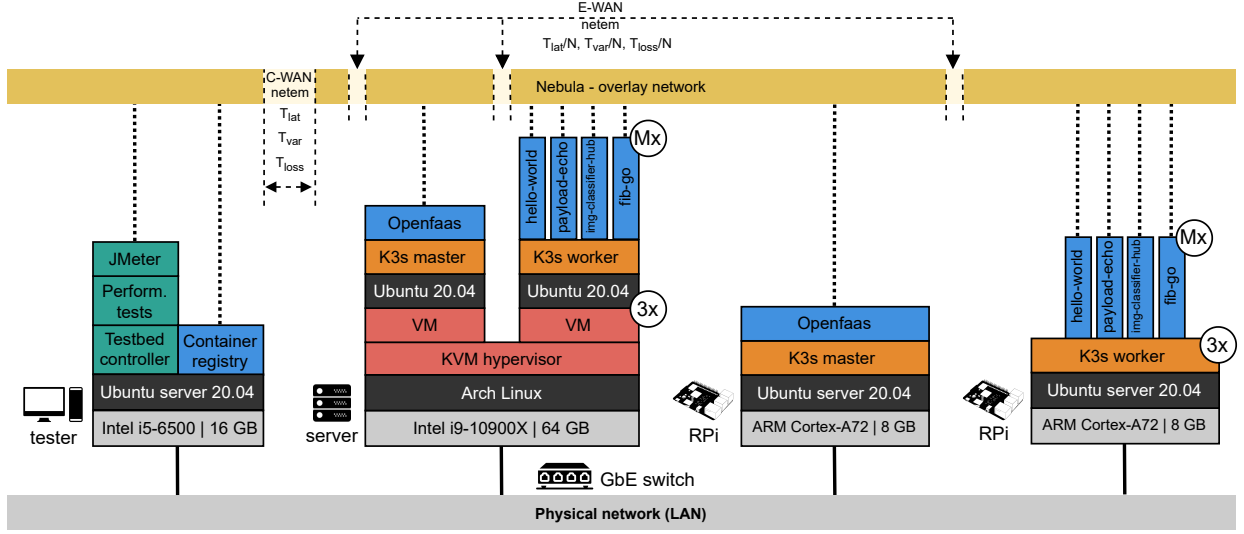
E-WAN
netem
$T_{lat}/N$, $T_{var}/N$, $T_{loss}/N$

C-WAN
netem
$T_{lat}$
$T_{var}$
$T_{loss}$

Nebula - overlay network

hello-world
payload-echo
img-classifier-hub
fib-go
Mx

Openfaas
K3s master
Ubuntu 20.04
VM

K3s worker
Ubuntu 20.04
VM
3x

KVM hypervisor
Arch Linux
Intel i9-10900X | 64 GB
server

JMeter
Perform. tests
Testbed controller
Container registry
Ubuntu server 20.04
Intel i5-6500 | 16 GB
tester

Openfaas
K3s master
Ubuntu server 20.04
ARM Cortex-A72 | 8 GB
RPi

hello-world
payload-echo
img-classifier-hub
fib-go
Mx
K3s worker
3x
Ubuntu server 20.04
ARM Cortex-A72 | 8 GB
RPi

GbE switch

Physical network (LAN)